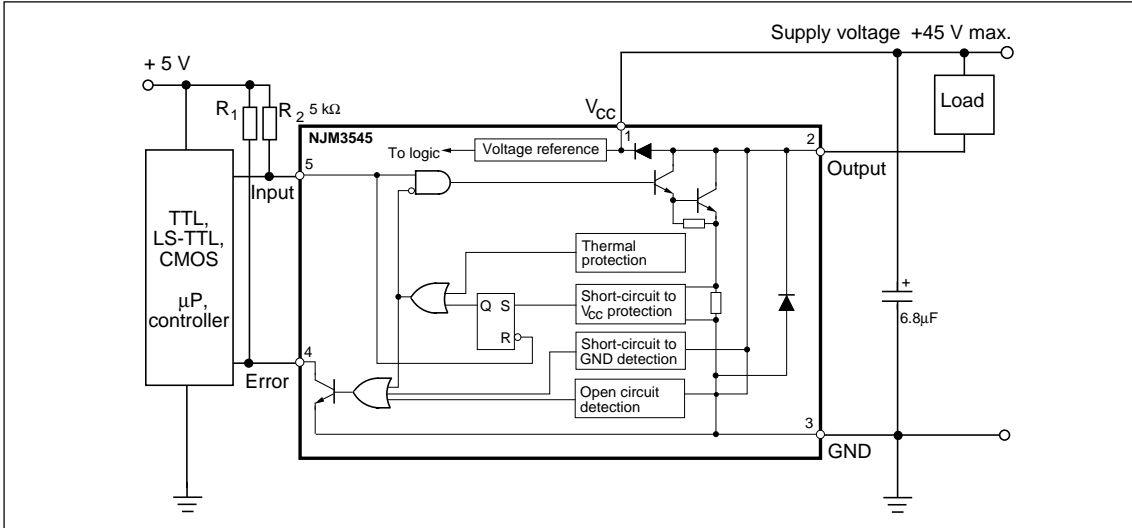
Supply voltage +45 V max.

+ 5 V

$R_1$ $R_2$ 5 kΩ

$V_{CC}$

Load

NJM3545

1

2

To logic

Voltage reference

5

Output

Input

TTL, LS-TTL, CMOS

µP, controller

Thermal protection

Q S

Short-circuit to $V_{CC}$ protection

+

6.8µF

R

Short-circuit to GND detection

4

Error

Open circuit detection

3

GND